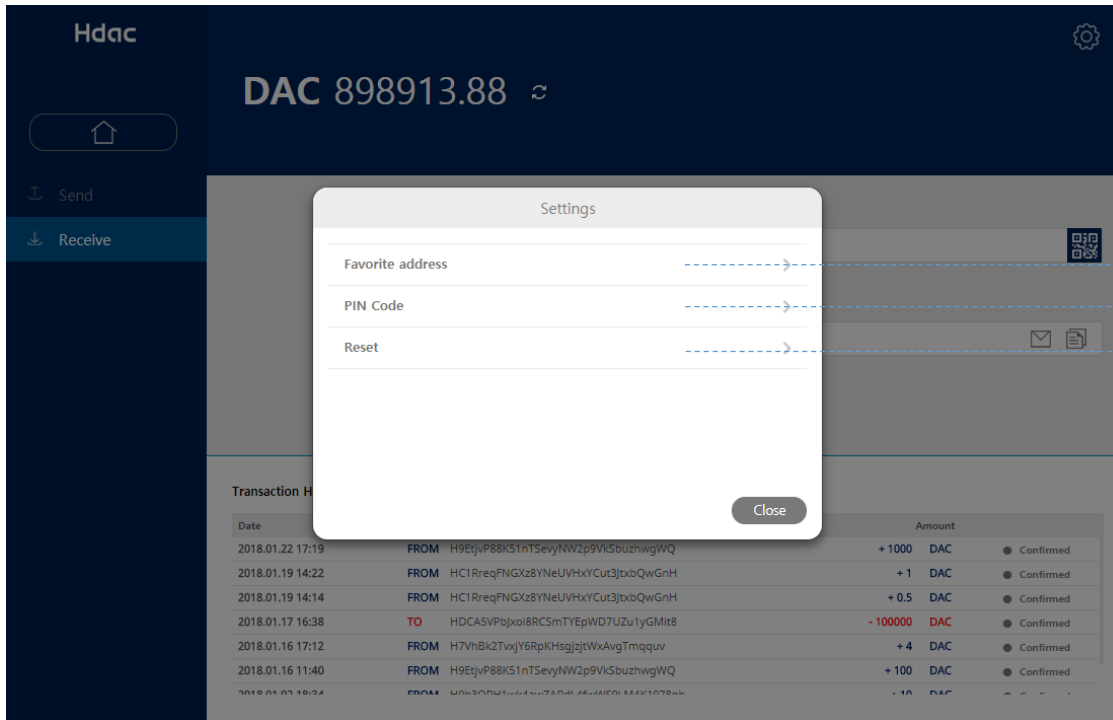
Hdac

DAC 898913.88

Send

Receive

Settings

Favorite address

PIN Code

Reset

Close

Transaction H

| Date | | | Amount | | |
|---|---|---|---|---|---|
| 2018.01.22 17:19 | FROM | H9EtjvP88K51nTSevyNW2p9VkSbuzhwgWQ | + 1000 | DAC | Confirmed |
| 2018.01.19 14:22 | FROM | HC1RreqFNGXz8YNeUVHxYCut3jtxbQwGnH | + 1 | DAC | Confirmed |
| 2018.01.19 14:14 | FROM | HC1RreqFNGXz8YNeUVHxYCut3jtxbQwGnH | + 0.5 | DAC | Confirmed |
| 2018.01.17 16:38 | TO | HDCA5VPbJxoi8RCSmTYEpWD7UZu1yGMit8 | - 100000 | DAC | Confirmed |
| 2018.01.16 17:12 | FROM | H7VhBk2TvxjY6RpKHsgjzjtWxAvgTmqquv | + 4 | DAC | Confirmed |
| 2018.01.16 11:40 | FROM | H9EtjvP88K51nTSevyNW2p9VkSbuzhwgWQ | + 100 | DAC | Confirmed |
| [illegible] | FROM | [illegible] | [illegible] | DAC | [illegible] |